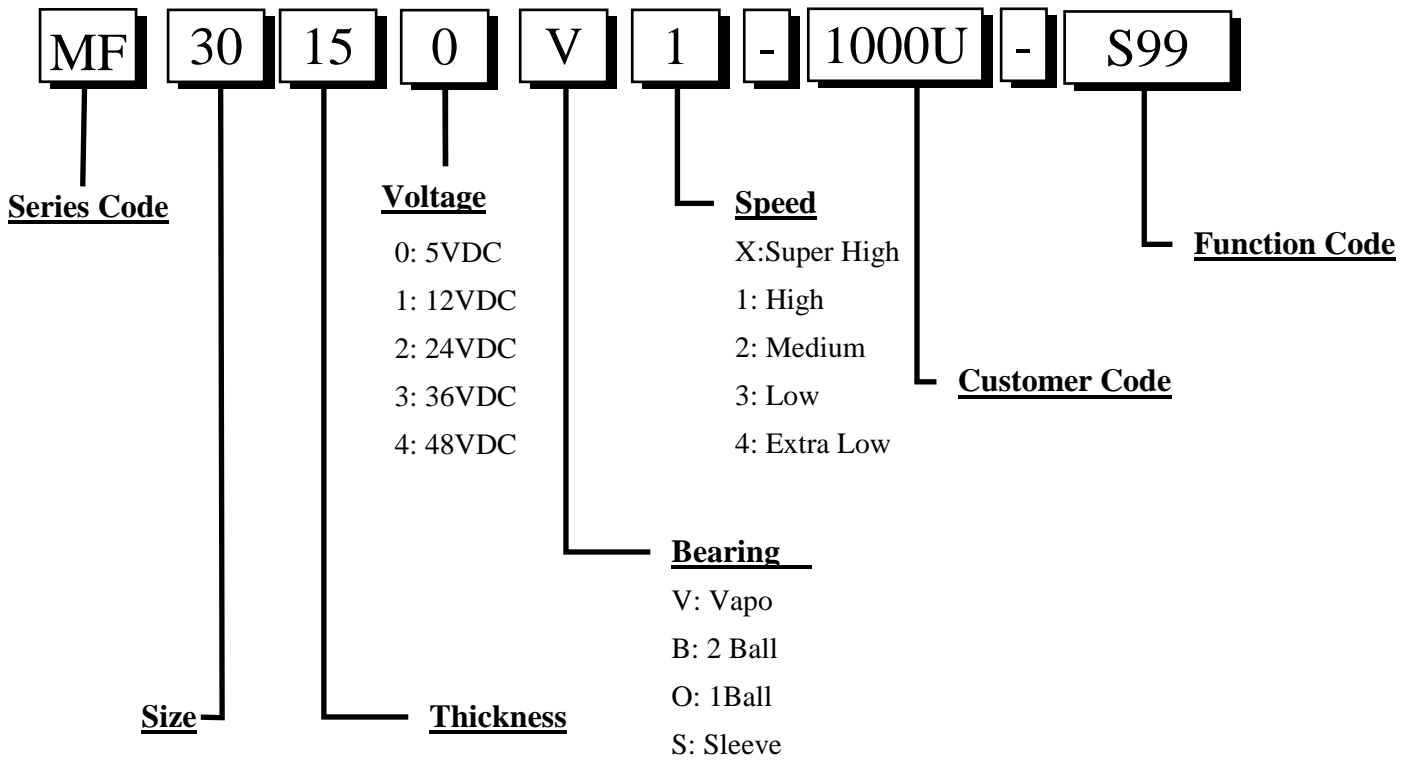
MF 30 15 0 V 1 - 1000U - S99

Series Code

Voltage
0: 5VDC
1: 12VDC
2: 24VDC
3: 36VDC
4: 48VDC

Speed
X:Super High
1: High
2: Medium
3: Low
4: Extra Low

Function Code

Customer Code

Bearing
V: Vapo
B: 2 Ball
O: 1Ball
S: Sleeve

Size

Thickness